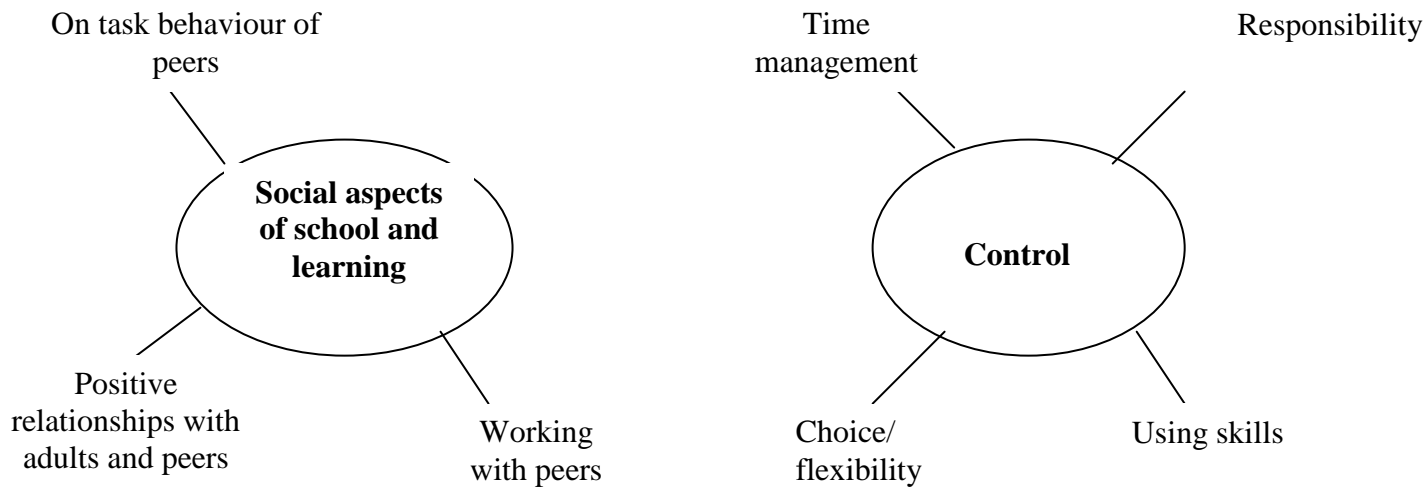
On task behaviour of peers

Social aspects of school and learning

Positive relationships with adults and peers

Working with peers

Time management

Responsibility

Control

Choice/ flexibility

Using skills